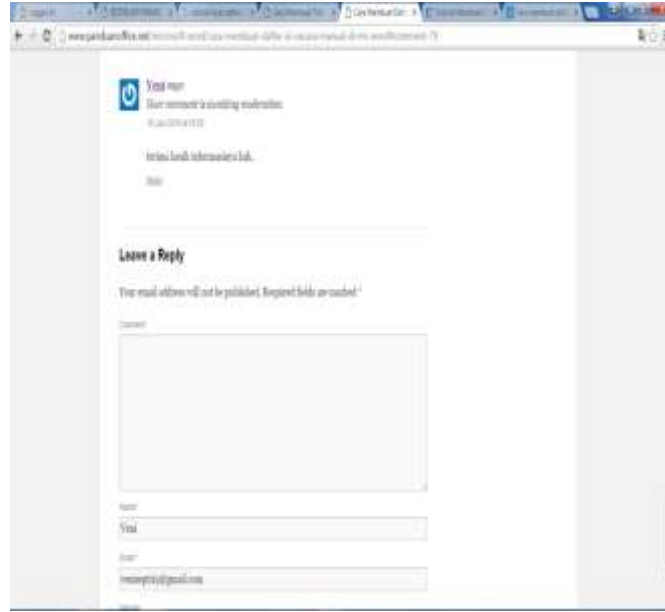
www.panduanoffice.net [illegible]

Yena says:
Your comment is awaiting moderation.
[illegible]

terima kasih informasinya kak...

Reply

Leave a Reply

Your email address will not be published. Required fields are marked *

Comment

Name *
Yena

Email *
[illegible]@gmail.com